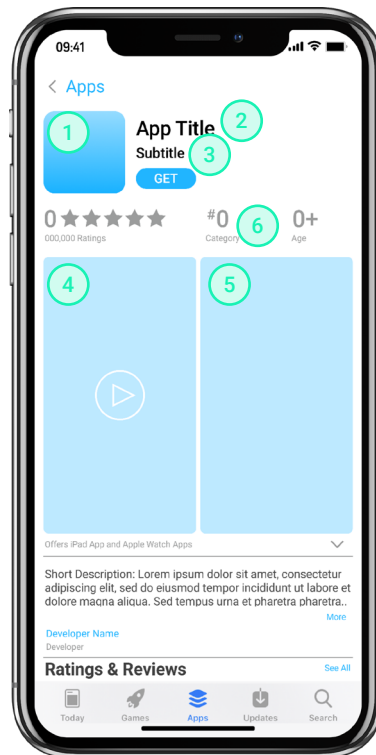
09:41

< Apps

1

App Title 2

Subtitle 3

GET

0 ★★★★★
000,000 Ratings

#0
Category 6

0+
Age

4

5

Offers iPad App and Apple Watch Apps

Short Description: Lorem ipsum dolor sit amet, consectetur adipiscing elit, sed do eiusmod tempor incididunt ut labore et dolore magna aliqua. Sed tempus uma et pharetra pharetra..

More

Developer Name
Developer

Ratings & Reviews

See All

Today Games Apps Updates Search